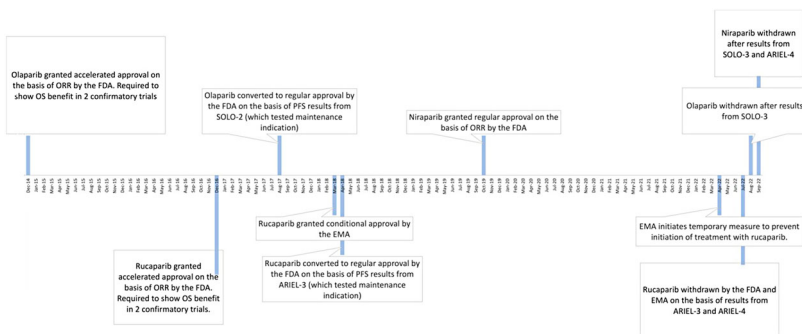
Niraparib withdrawn after results from SOLO-3 and ARIEL-4

Olaparib granted accelerated approval on the basis of ORR by the FDA. Required to show OS benefit in 2 confirmatory trials

Olaparib converted to regular approval by the FDA on the basis of PFS results from SOLO-2 (which tested maintenance indication)

Niraparib granted regular approval on the basis of ORR by the FDA

Olaparib withdrawn after results from SOLO-3

Dec-14 Jan-15 Feb-15 Mar-15 Apr-15 May-15 Jun-15 Jul-15 Aug-15 Sep-15 Oct-15 Nov-15 Dec-15 Jan-16 Feb-16 Mar-16 Apr-16 May-16 Jun-16 Jul-16 Aug-16 Sep-16 Oct-16 Nov-16 Dec-16 Jan-17 Feb-17 Mar-17 Apr-17 May-17 Jun-17 Jul-17 Aug-17 Sep-17 Oct-17 Nov-17 Dec-17 Jan-18 Feb-18 Mar-18 Apr-18 May-18 Jun-18 Jul-18 Aug-18 Sep-18 Oct-18 Nov-18 Dec-18 Jan-19 Feb-19 Mar-19 Apr-19 May-19 Jun-19 Jul-19 Aug-19 Sep-19 Oct-19 Nov-19 Dec-19 Jan-20 Feb-20 Mar-20 Apr-20 May-20 Jun-20 Jul-20 Aug-20 Sep-20 Oct-20 Nov-20 Dec-20 Jan-21 Feb-21 Mar-21 Apr-21 May-21 Jun-21 Jul-21 Aug-21 Sep-21 Oct-21 Nov-21 Dec-21 Jan-22 Feb-22 Mar-22 Apr-22 May-22 Jun-22 Jul-22 Aug-22 Sep-22

Rucaparib granted conditional approval by the EMA

EMA initiates temporary measure to prevent initiation of treatment with rucaparib.

Rucaparib granted accelerated approval on the basis of ORR by the FDA. Required to show OS benefit in 2 confirmatory trials.

Rucaparib converted to regular approval by the FDA on the basis of PFS results from ARIEL-3 (which tested maintenance indication)

Rucaparib withdrawn by the FDA and EMA on the basis of results from ARIEL-3 and ARIEL-4